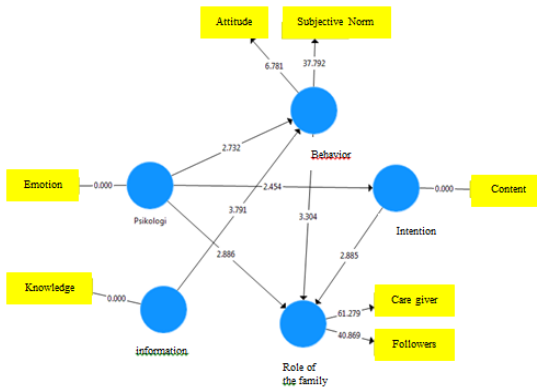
Attitude

Subjective Norm

6.781

37.792

2.732

Behavior

Emotion

0.000

2.454

Intention

0.000

Content

Psikologi

3.791

3.304

2.886

2.885

Knowledge

0.000

61.279

Care giver

40.869

Followers

information

Role of the family